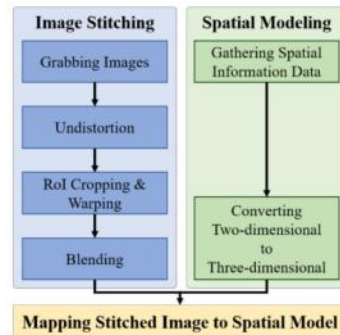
Image Stitching

Grabbing Images

Undistortion

RoI Cropping & Warping

Blending

Spatial Modeling

Gathering Spatial Information Data

Converting Two-dimensional to Three-dimensional

Mapping Stitched Image to Spatial Model